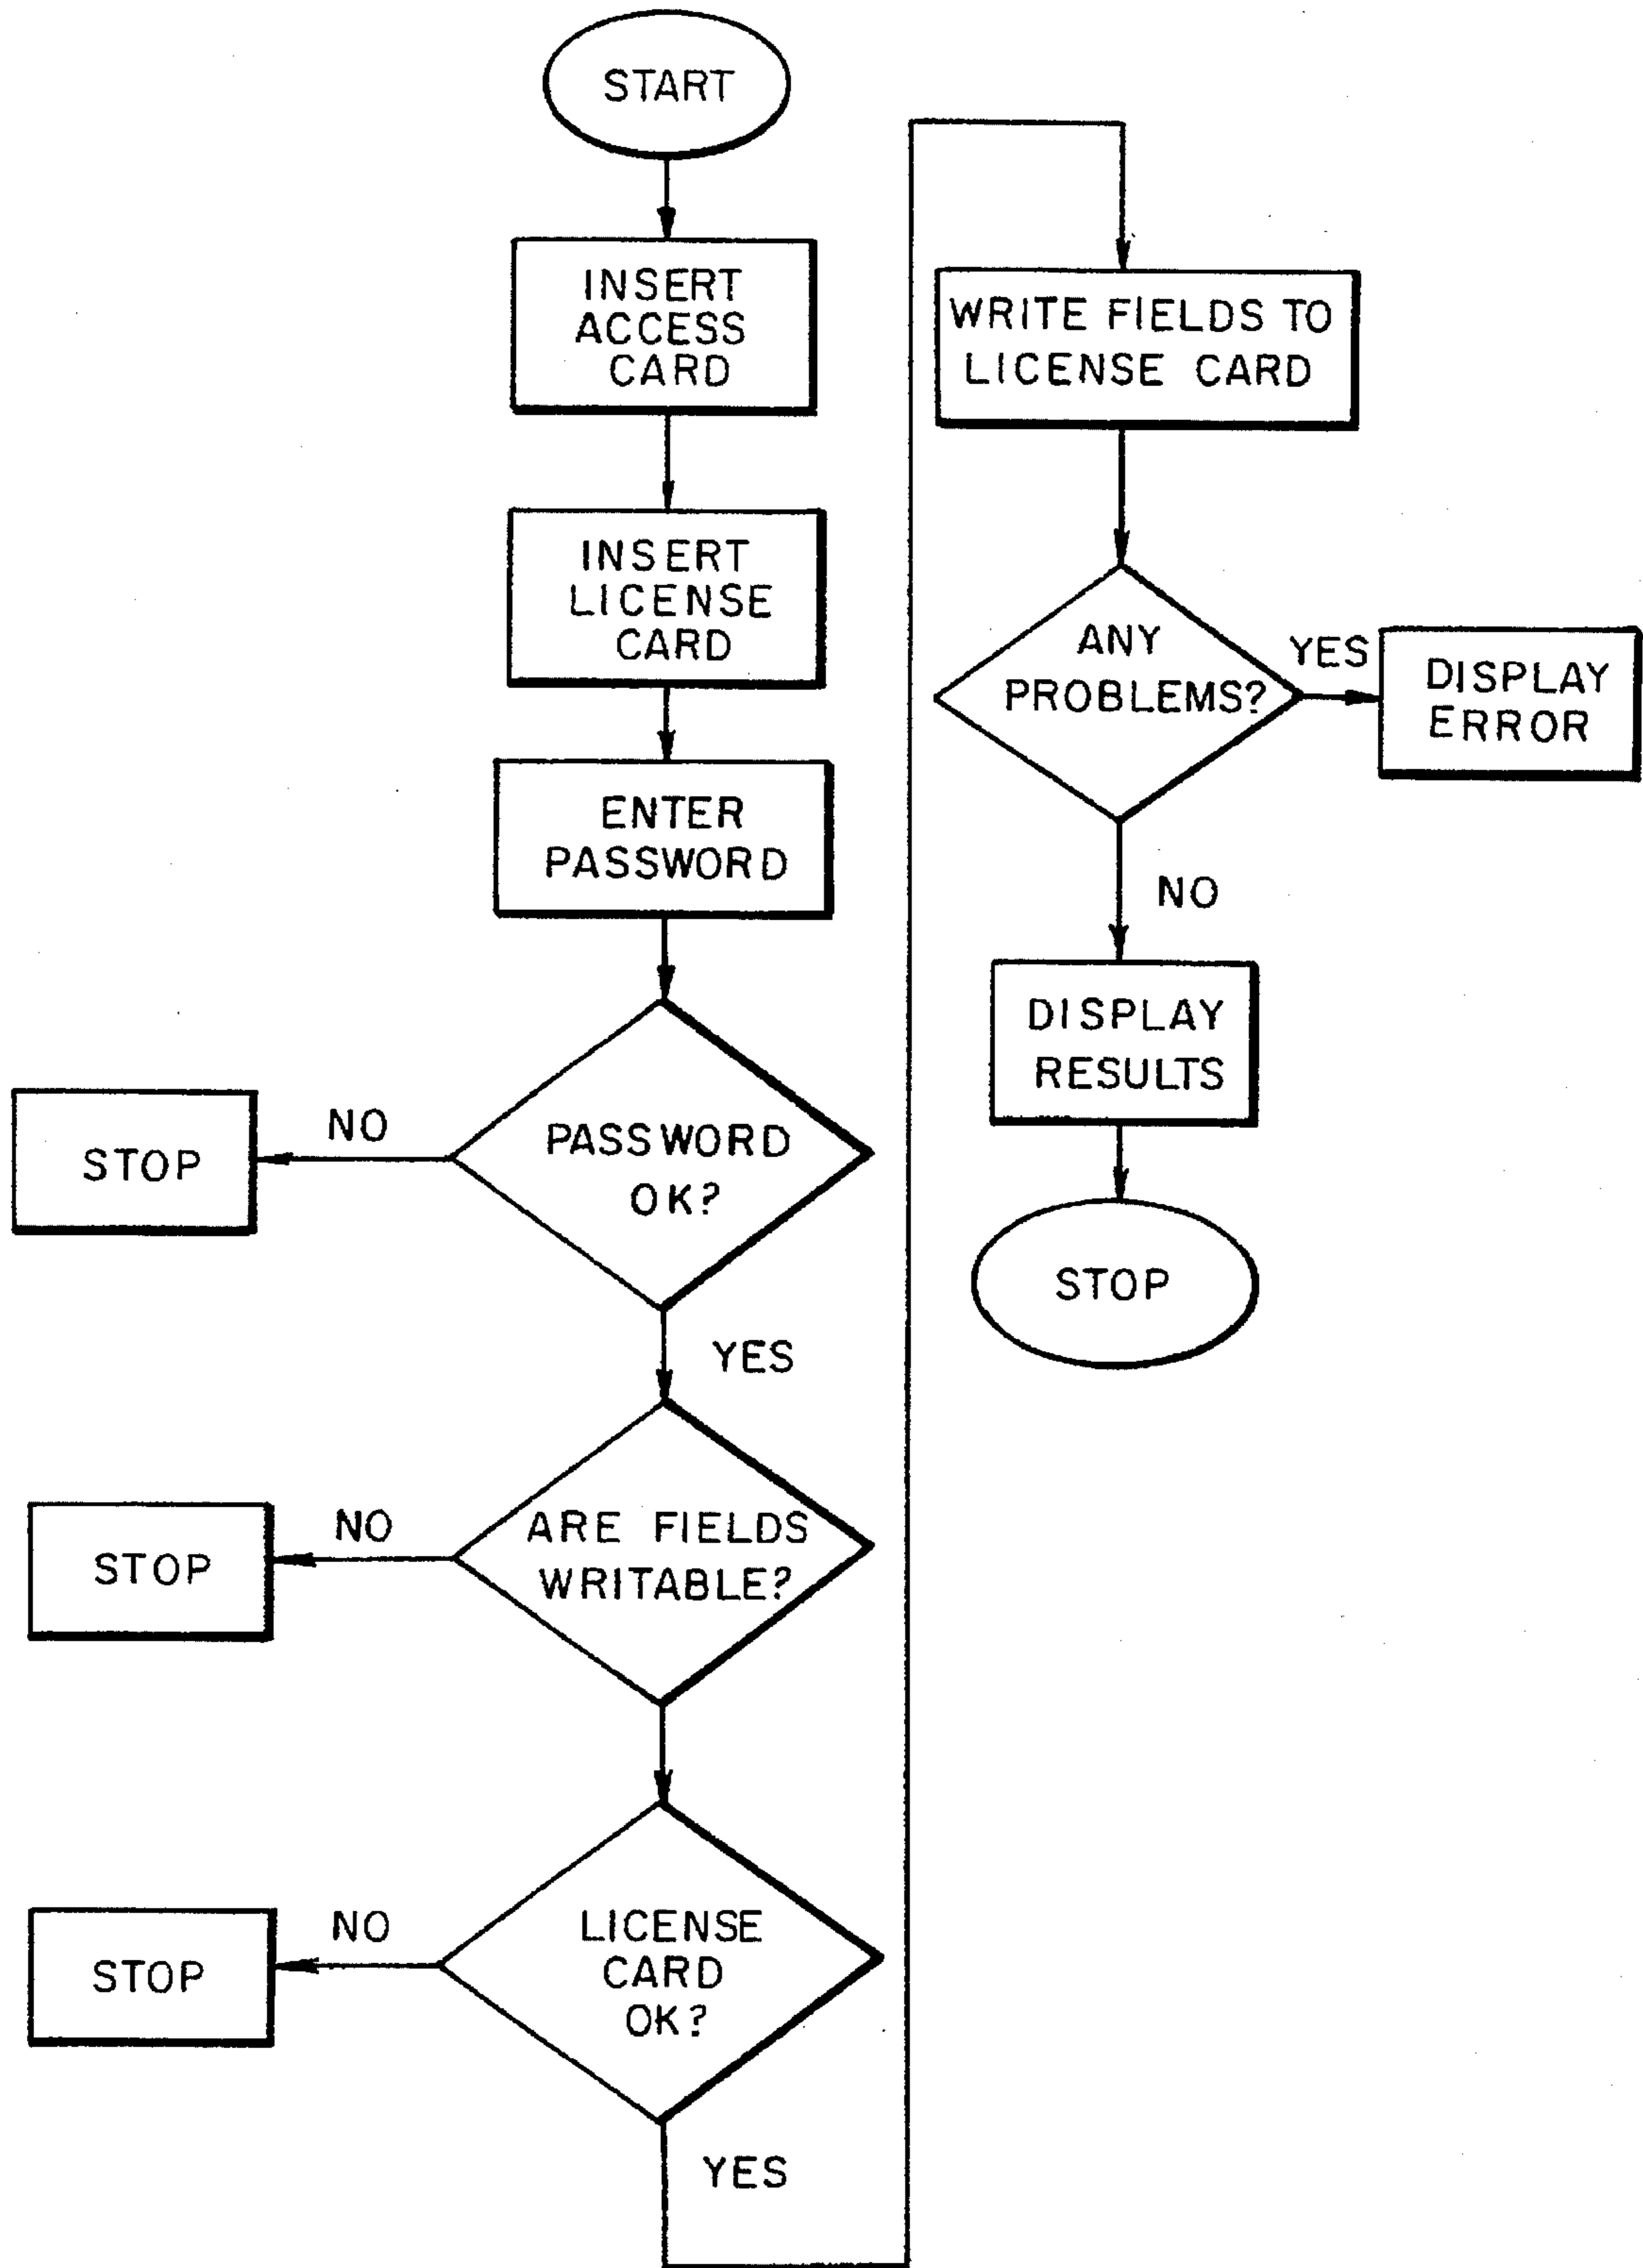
START

INSERT ACCESS CARD

INSERT LICENSE CARD

ENTER PASSWORD

PASSWORD OK?

NO

STOP

YES

ARE FIELDS WRITABLE?

NO

STOP

LICENSE CARD OK?

NO

STOP

YES

WRITE FIELDS TO LICENSE CARD

ANY PROBLEMS?

YES

DISPLAY ERROR

NO

DISPLAY RESULTS

STOP